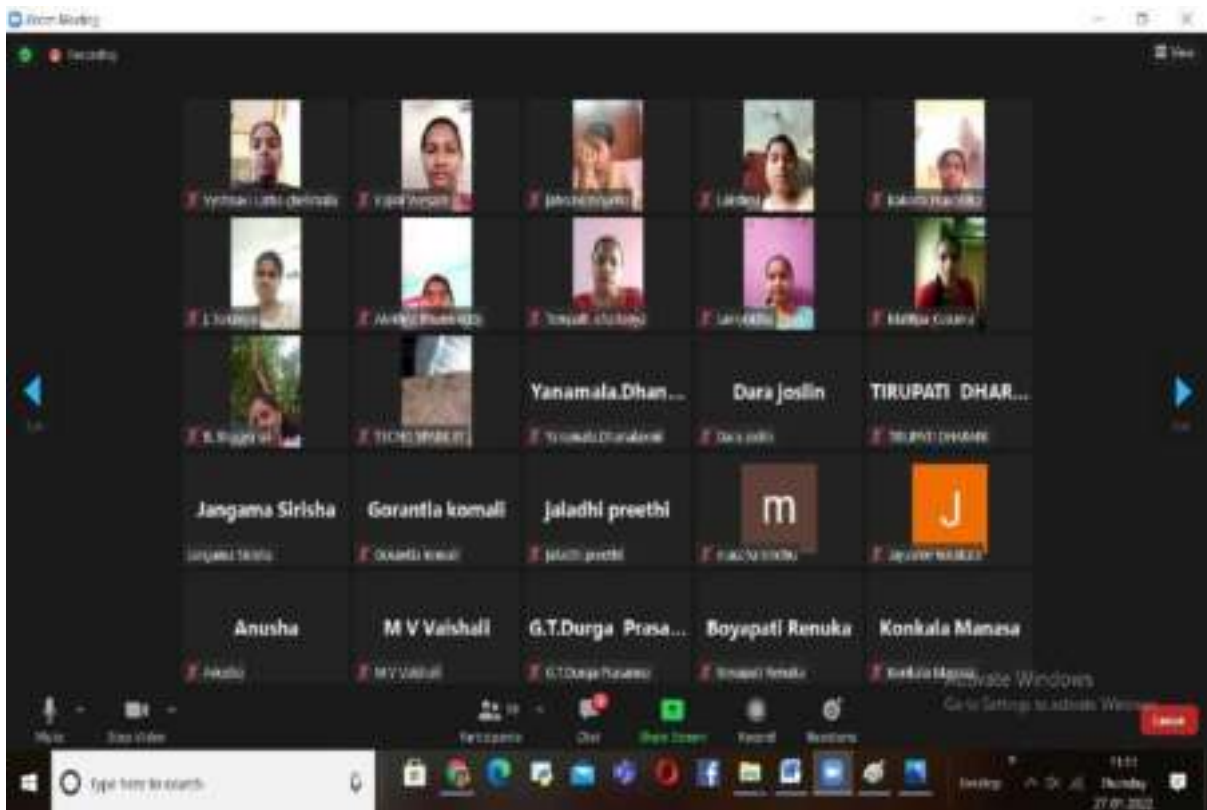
Zoom Meeting

Recording

View

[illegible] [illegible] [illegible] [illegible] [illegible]

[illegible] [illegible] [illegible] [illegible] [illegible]

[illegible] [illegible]

Yanamala.Dhan...

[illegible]

Dara joslin

Dara joslin

TIRUPATI DHAR...

TIRUPATI DHARANI

Jangama Sirisha

Jangama Sirisha

Gorantla komali

Gorantla komali

jaladhi preethi

jaladhi preethi

m

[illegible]

J

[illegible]

Anusha

Anusha

M V Vaishali

M V Vaishali

G.T.Durga Prasa...

G.T.Durga Prasanna

Boyapati Renuka

Boyapati Renuka

Konkala Manasa

Konkala Manasa

Activate Windows
Go to Settings to activate Windows.

Mute

Start Video

Participants

Chat

Share Screen

Record

Reactions

Leave

Type here to search

Thursday
27-01-2022